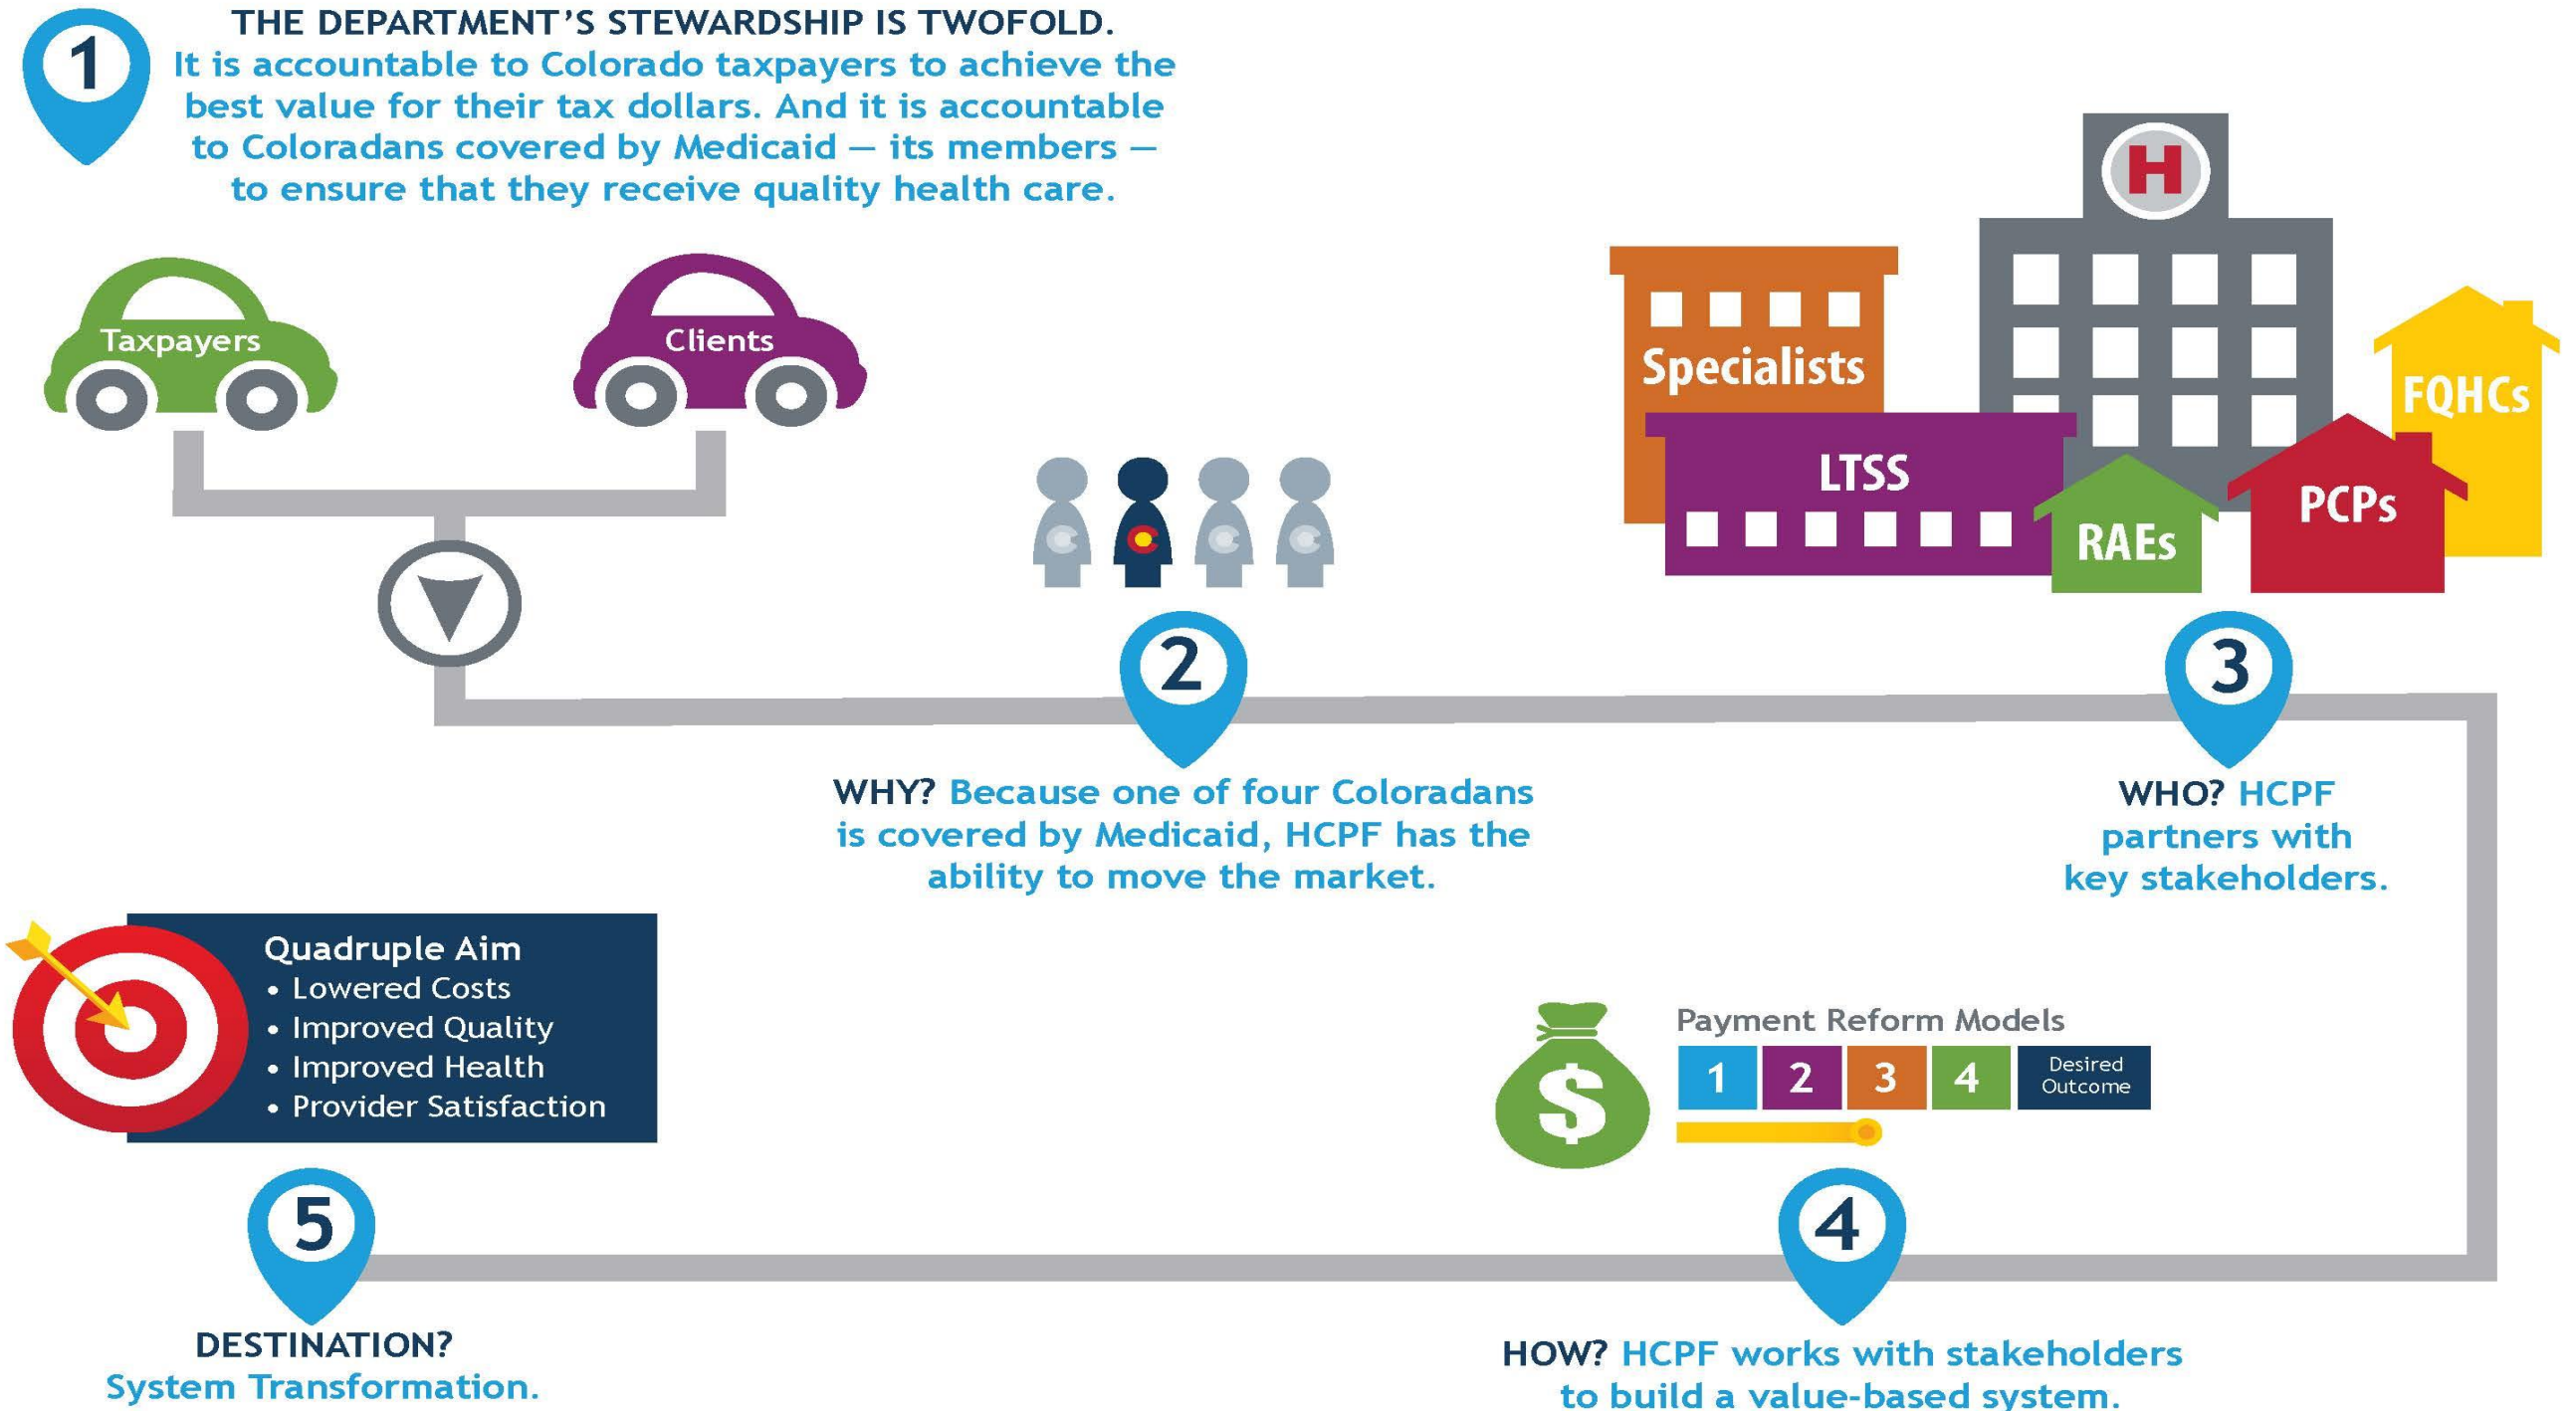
1

THE DEPARTMENT'S STEWARDSHIP IS TWOFOLD.
It is accountable to Colorado taxpayers to achieve the best value for their tax dollars. And it is accountable to Coloradans covered by Medicaid — its members — to ensure that they receive quality health care.

Taxpayers

Clients

H

Specialists

LTSS

FQHCs

RAEs

PCPs

2

WHY? Because one of four Coloradans is covered by Medicaid, HCPF has the ability to move the market.

3

WHO? HCPF partners with key stakeholders.

Quadruple Aim
• Lowered Costs
• Improved Quality
• Improved Health
• Provider Satisfaction

$

Payment Reform Models

| 1 | 2 | 3 | 4 | Desired Outcome |
|---|---|---|---|---|

5

DESTINATION?
System Transformation.

4

HOW? HCPF works with stakeholders to build a value-based system.